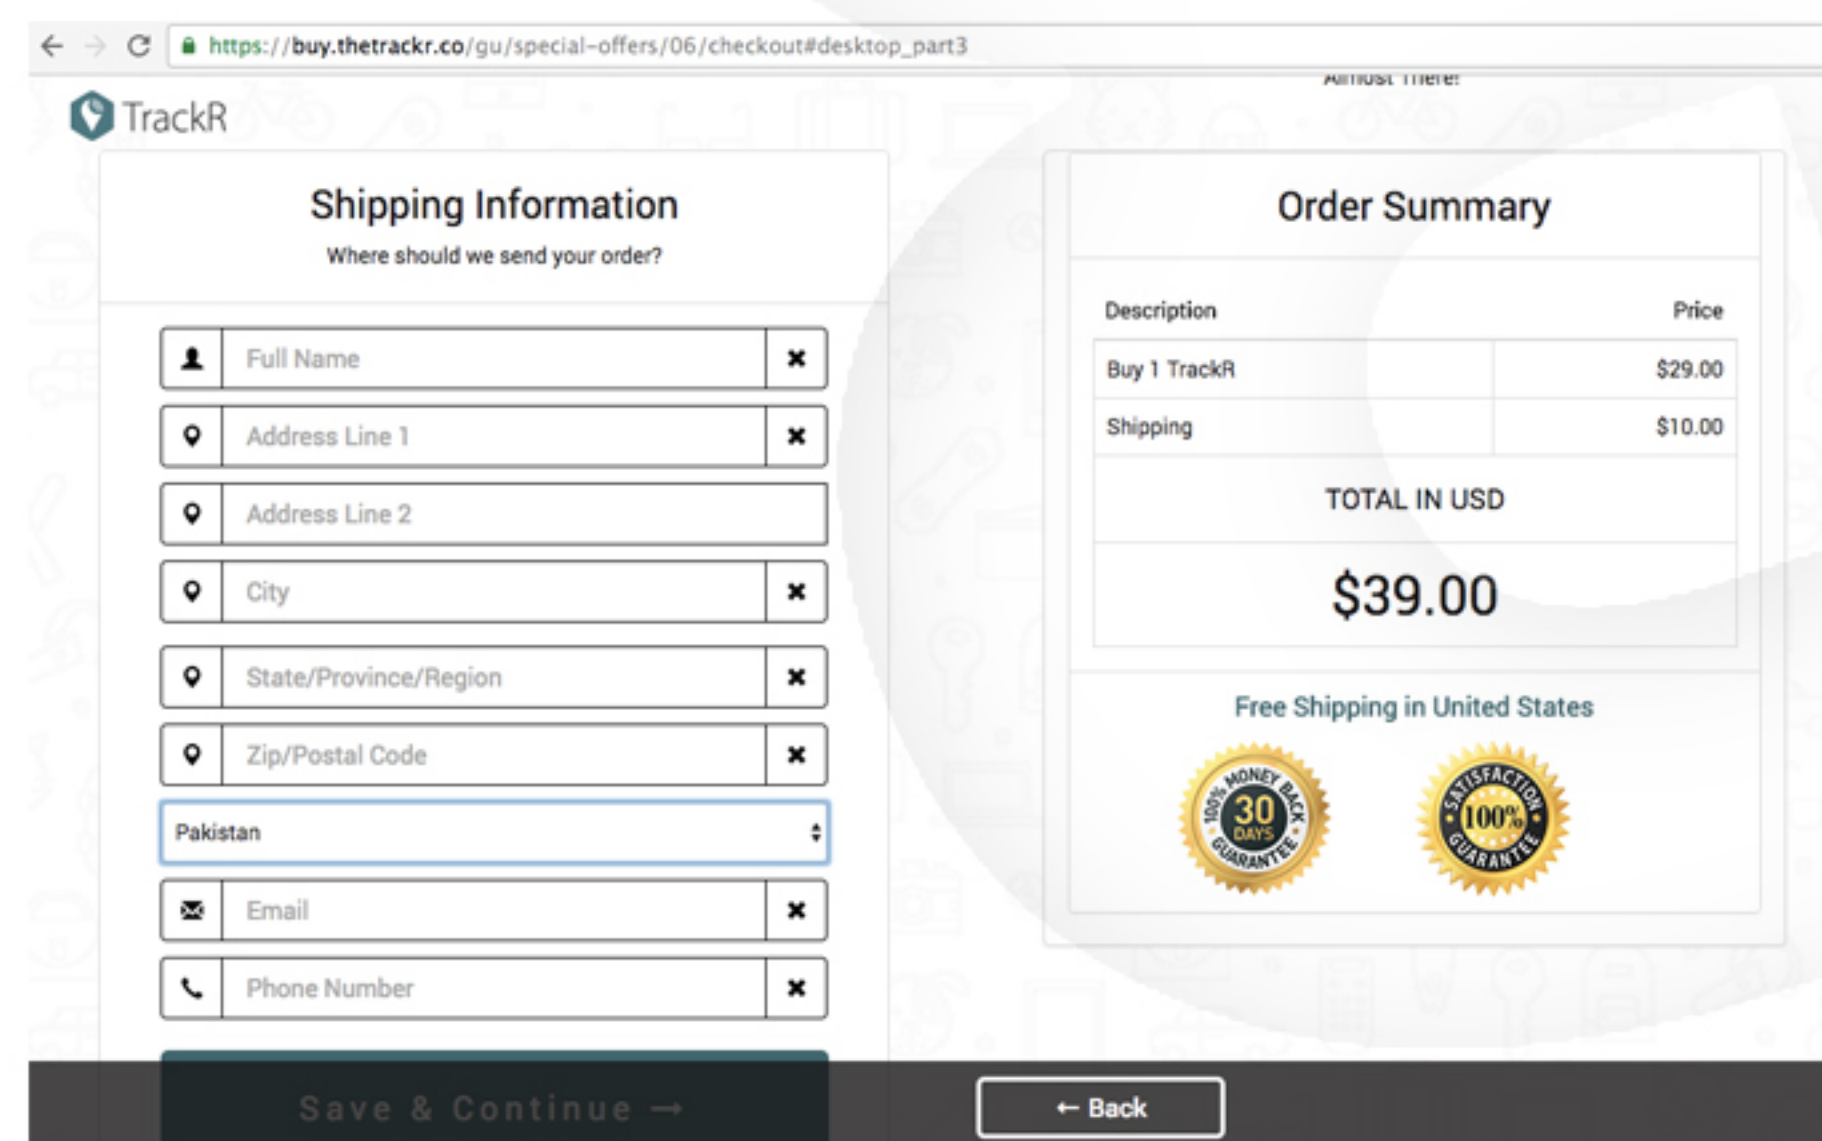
https://buy.thetrackr.co/gu/special-offers/06/checkout#desktop_part3

Almost There!

TrackR

Shipping Information

Where should we send your order?

Full Name

Address Line 1

Address Line 2

City

State/Province/Region

Zip/Postal Code

Pakistan

Email

Phone Number

Save & Continue →

Order Summary

| Description | Price |
|---|---|
| Buy 1 TrackR | $29.00 |
| Shipping | $10.00 |

TOTAL IN USD

$39.00

Free Shipping in United States

100% MONEY BACK 30 DAYS GUARANTEE

SATISFACTION 100% GUARANTEE

← Back